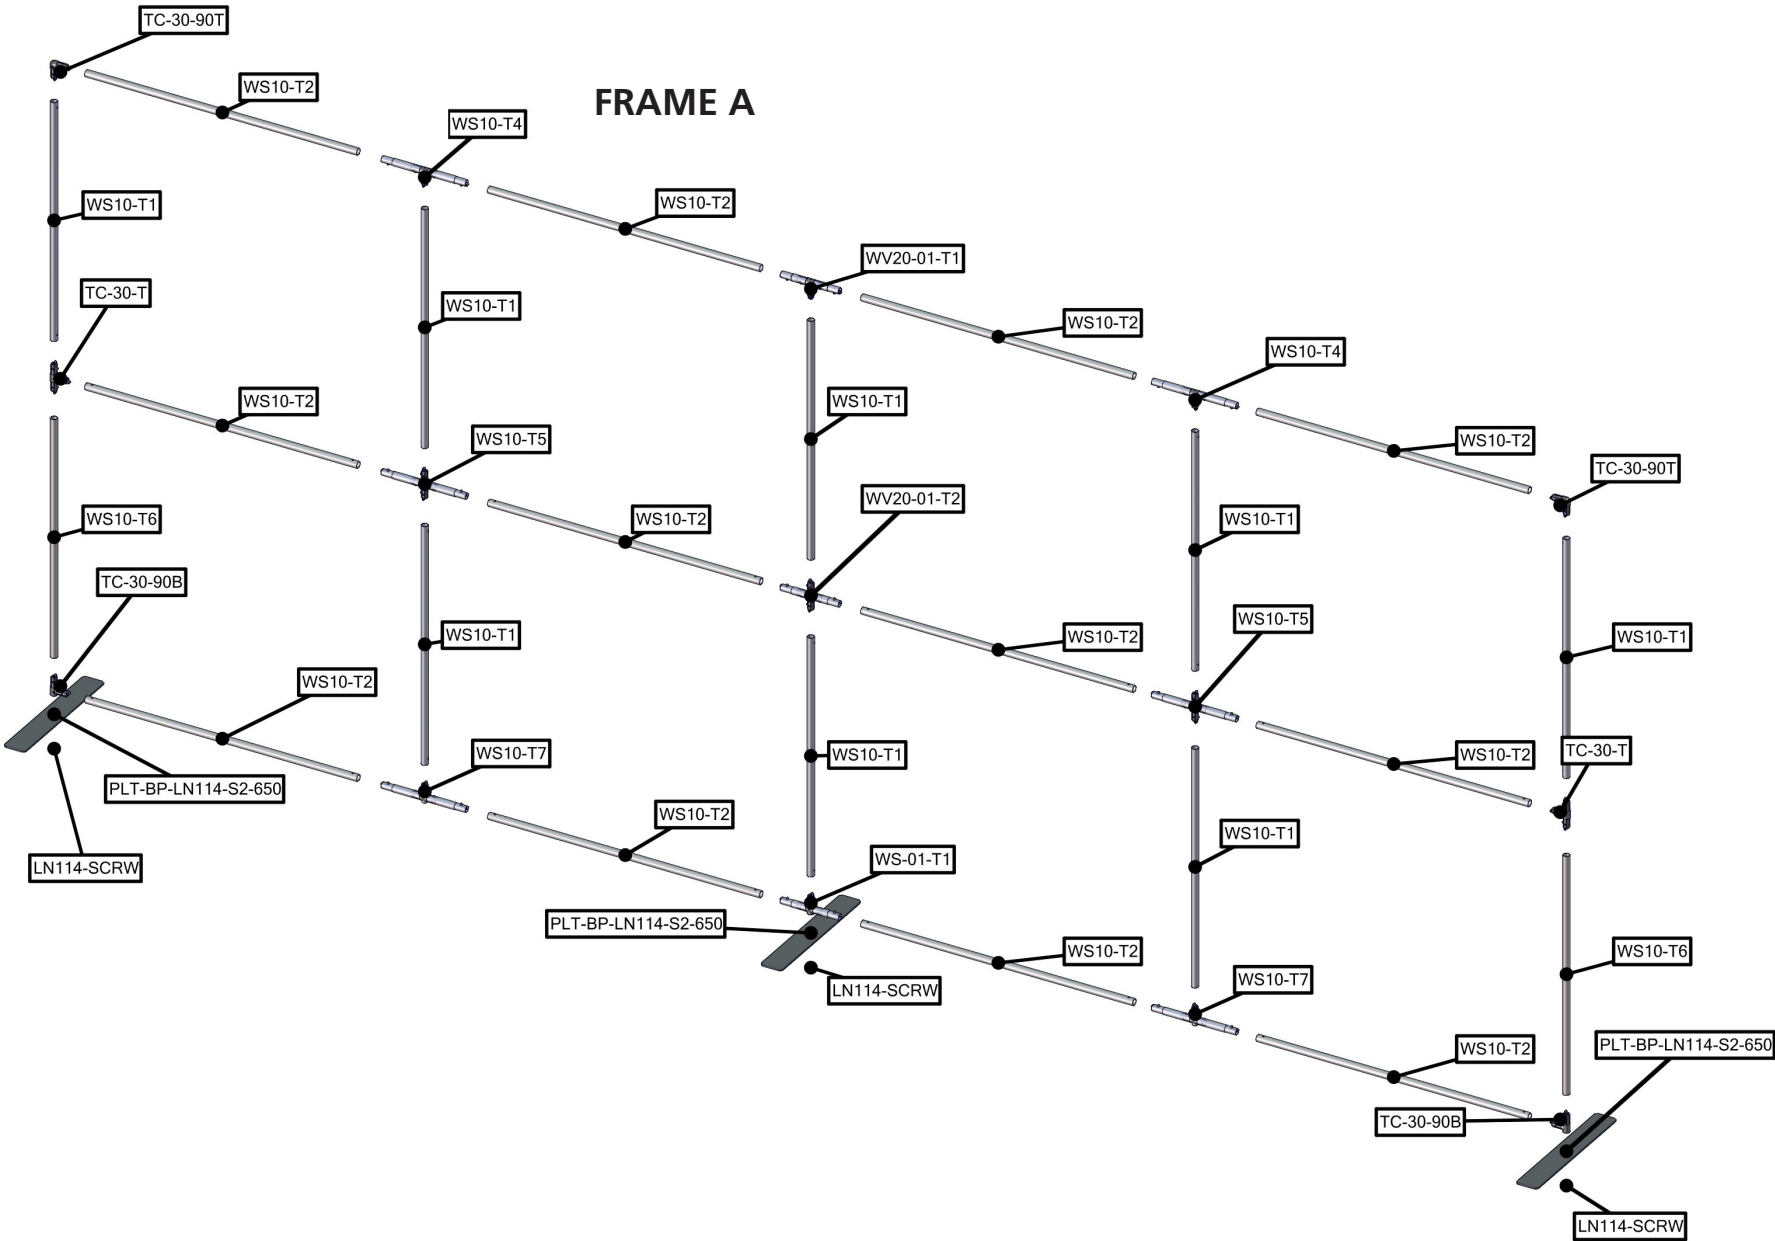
FRAME A

TC-30-90T

WS10-T2

WS10-T4

WS10-T1

WS10-T2

WV20-01-T1

TC-30-T

WS10-T1

WS10-T2

WS10-T4

WS10-T2

WS10-T1

WS10-T5

WS10-T2

WV20-01-T2

TC-30-90T

WS10-T6

WS10-T2

WS10-T1

TC-30-90B

WS10-T5

WS10-T1

WS10-T2

WS10-T1

WS10-T2

WS10-T7

WS10-T1

WS10-T2

TC-30-T

PLT-BP-LN114-S2-650

WS10-T2

WS10-T1

LN114-SCRW

WS-01-T1

PLT-BP-LN114-S2-650

WS10-T2

WS10-T6

LN114-SCRW

WS10-T7

WS10-T2

PLT-BP-LN114-S2-650

TC-30-90B

LN114-SCRW